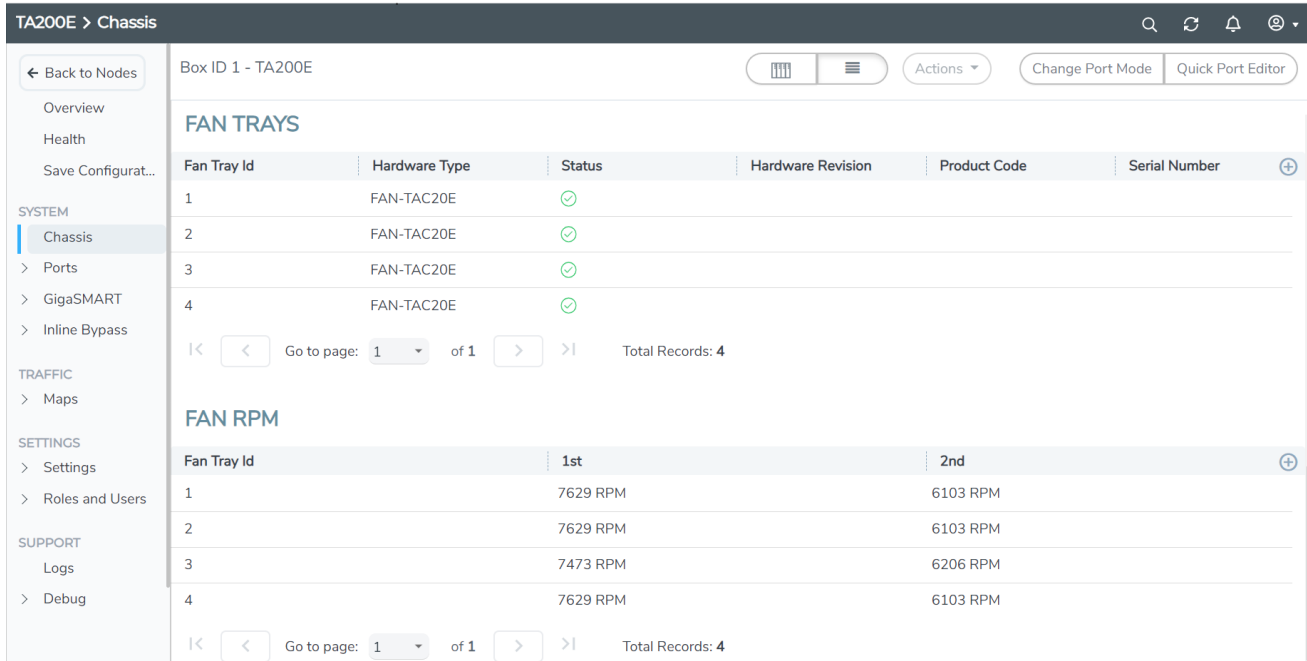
TA200E > Chassis

← Back to Nodes
Overview
Health
Save Configurat...
SYSTEM
Chassis
> Ports
> GigaSMART
> Inline Bypass
TRAFFIC
> Maps
SETTINGS
> Settings
> Roles and Users
SUPPORT
Logs
> Debug

Box ID 1 - TA200E

Actions ▾
Change Port Mode
Quick Port Editor

FAN TRAYS

| Fan Tray Id | Hardware Type | Status | Hardware Revision | Product Code | Serial Number |
|---|---|---|---|---|---|
| 1 | FAN-TAC20E | ✓ | | | |
| 2 | FAN-TAC20E | ✓ | | | |
| 3 | FAN-TAC20E | ✓ | | | |
| 4 | FAN-TAC20E | ✓ | | | |

Go to page: 1 of 1 Total Records: 4

FAN RPM

| Fan Tray Id | 1st | 2nd |
|---|---|---|
| 1 | 7629 RPM | 6103 RPM |
| 2 | 7629 RPM | 6103 RPM |
| 3 | 7473 RPM | 6206 RPM |
| 4 | 7629 RPM | 6103 RPM |

Go to page: 1 of 1 Total Records: 4